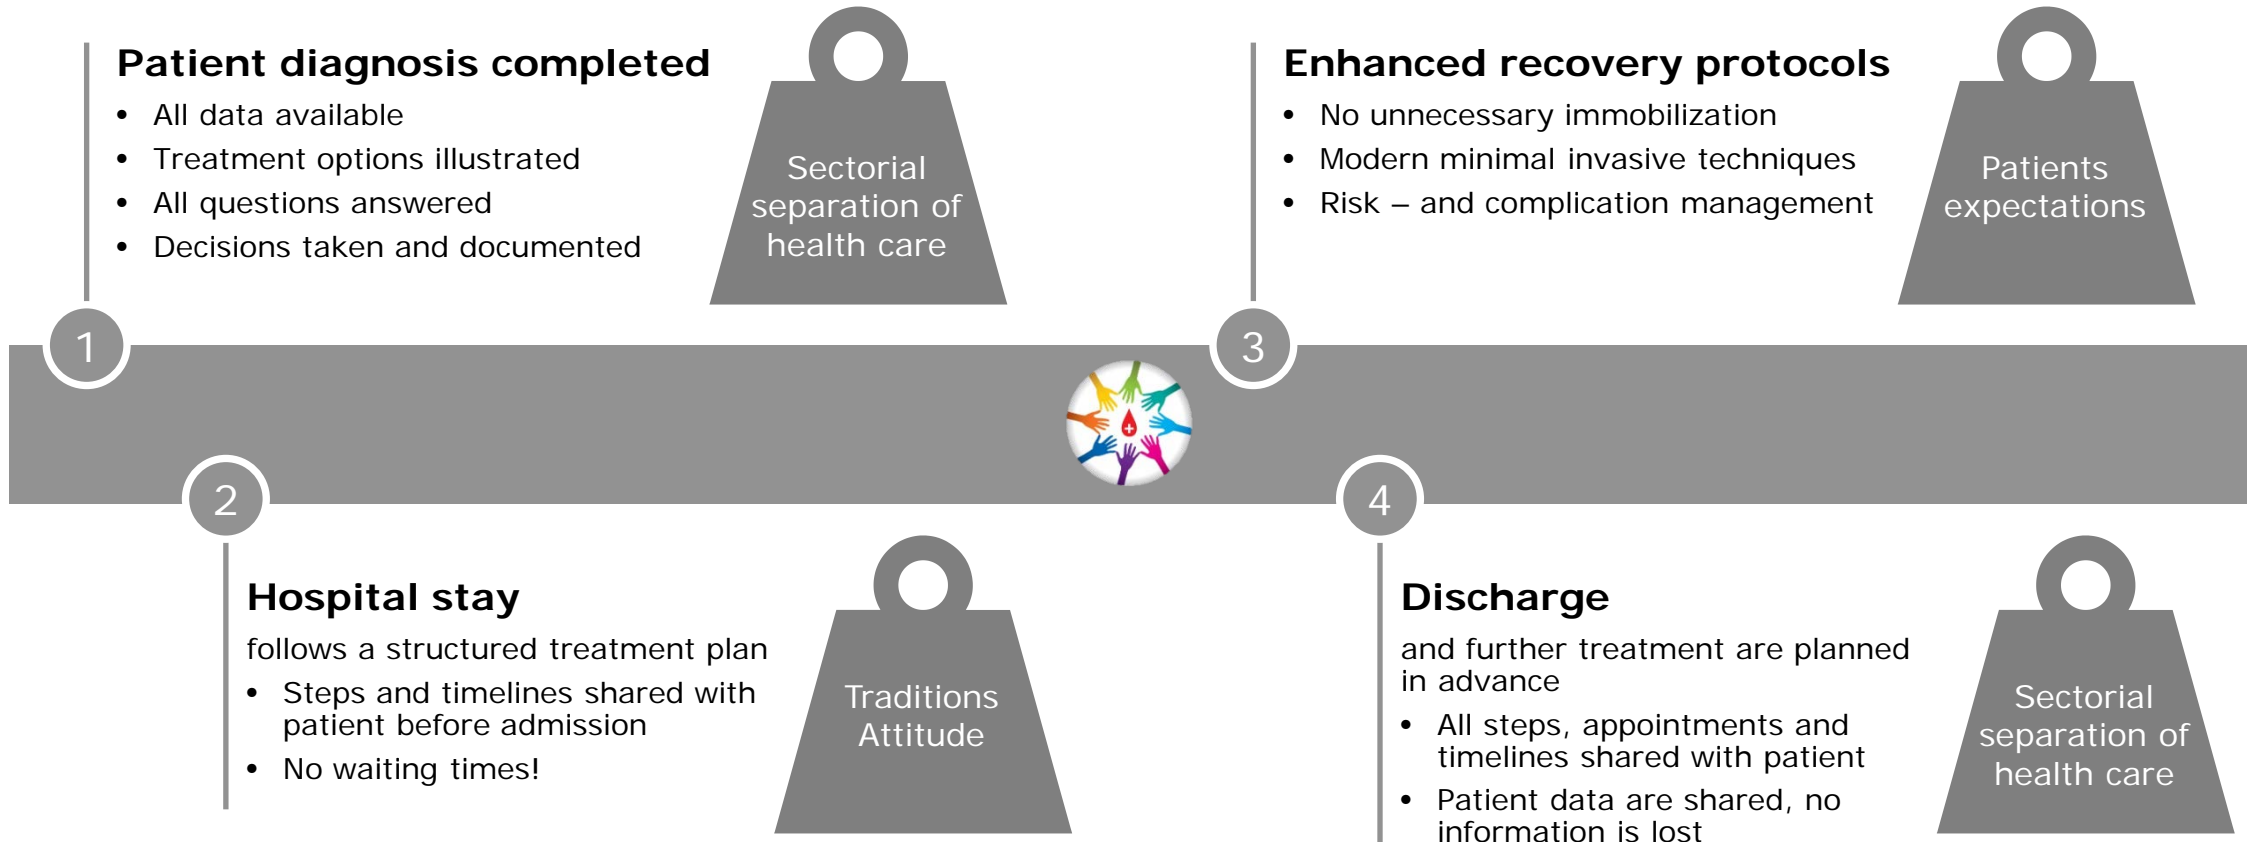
Patient diagnosis completed

- All data available
- Treatment options illustrated
- All questions answered
- Decisions taken and documented

Sectorial separation of health care

Enhanced recovery protocols

- No unnecessary immobilization
- Modern minimal invasive techniques
- Risk – and complication management

Patients expectations

1

3

2

4

Hospital stay

follows a structured treatment plan

- Steps and timelines shared with patient before admission
- No waiting times!

Traditions Attitude

Discharge

and further treatment are planned in advance

- All steps, appointments and timelines shared with patient
- Patient data are shared, no information is lost

Sectorial separation of health care